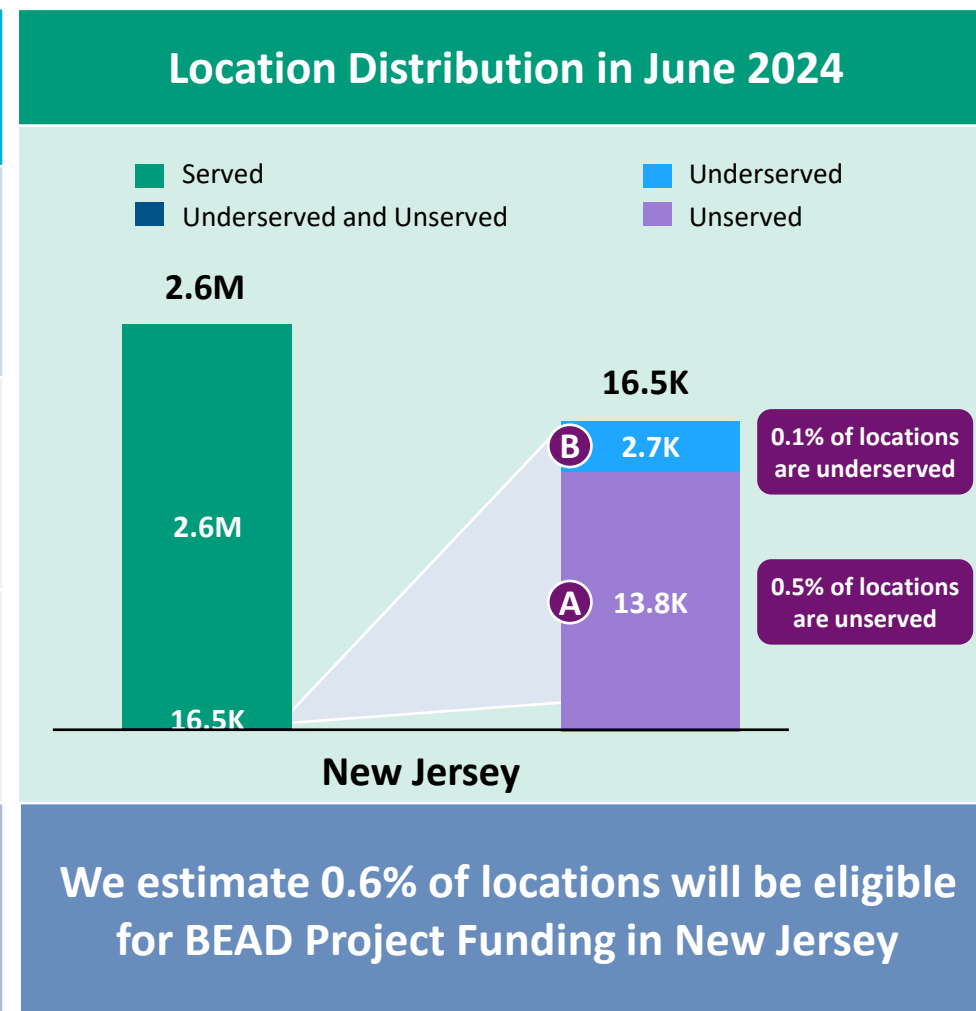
Location Distribution in June 2024

Served
Underserved and Unserved
Underserved
Unserved

2.6M

2.6M

16.5K

16.5K

B 2.7K

0.1% of locations are underserved

A 13.8K

0.5% of locations are unserved

New Jersey

We estimate 0.6% of locations will be eligible for BEAD Project Funding in New Jersey